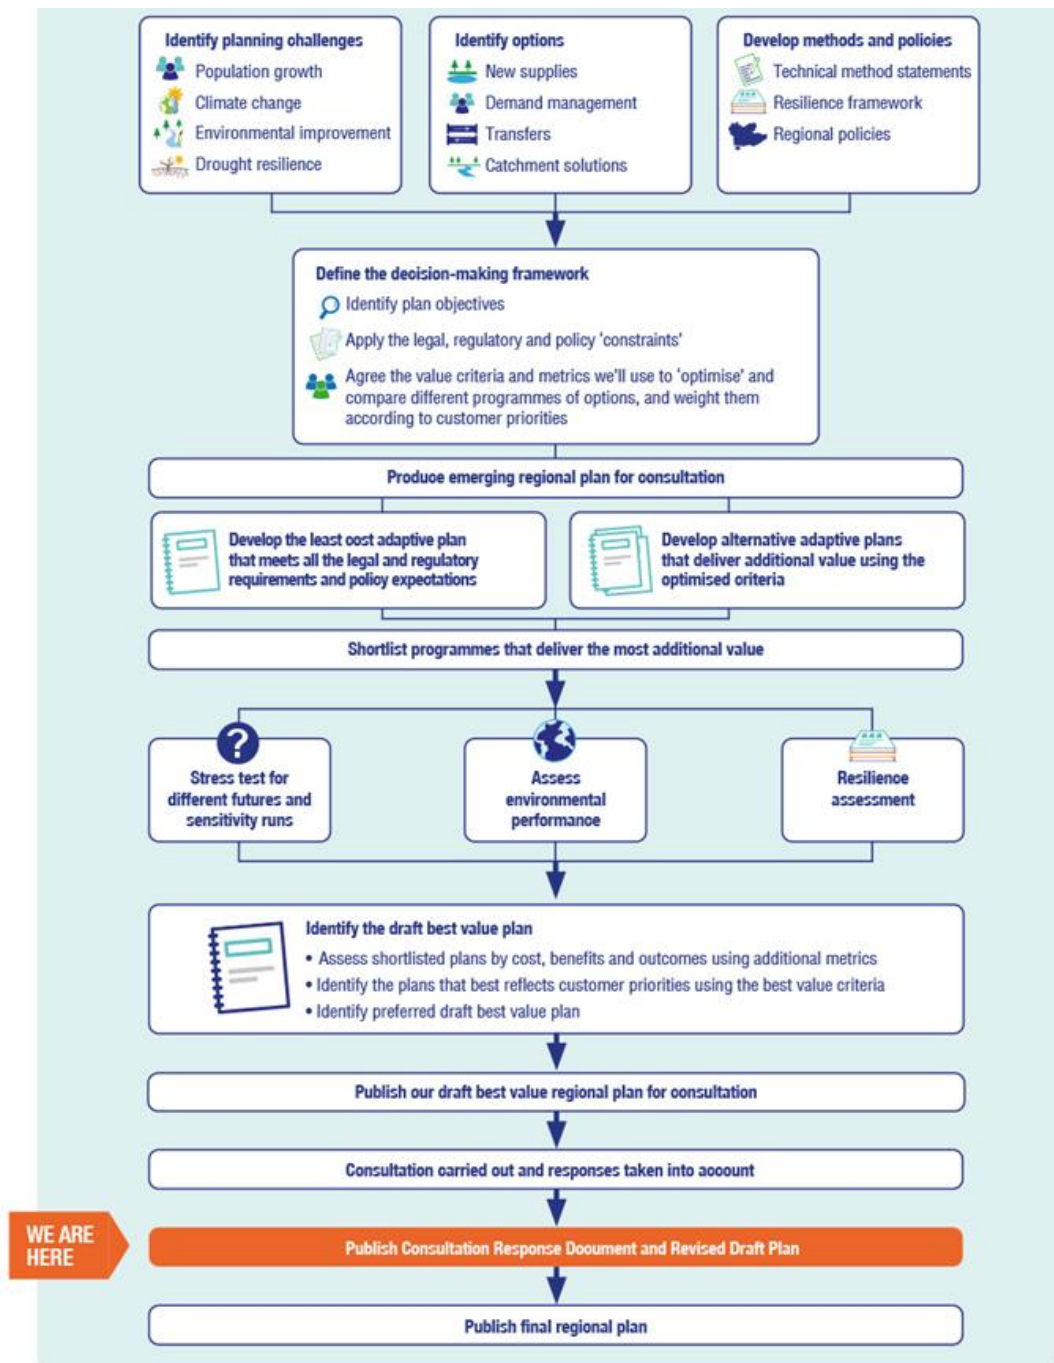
Identify planning challenges
Population growth
Climate change
Environmental improvement
Drought resilience

Identify options
New supplies
Demand management
Transfers
Catchment solutions

Develop methods and policies
Technical method statements
Resilience framework
Regional policies

Define the decision-making framework
Identify plan objectives
Apply the legal, regulatory and policy 'constraints'
Agree the value criteria and metrics we'll use to 'optimise' and compare different programmes of options, and weight them according to customer priorities

Produce emerging regional plan for consultation

Develop the least cost adaptive plan that meets all the legal and regulatory requirements and policy expectations

Develop alternative adaptive plans that deliver additional value using the optimised criteria

Shortlist programmes that deliver the most additional value

Stress test for different futures and sensitivity runs

Assess environmental performance

Resilience assessment

Identify the draft best value plan
• Assess shortlisted plans by cost, benefits and outcomes using additional metrics
• Identify the plans that best reflects customer priorities using the best value criteria
• Identify preferred draft best value plan

Publish our draft best value regional plan for consultation

Consultation carried out and responses taken into account

WE ARE HERE

Publish Consultation Response Document and Revised Draft Plan

Publish final regional plan